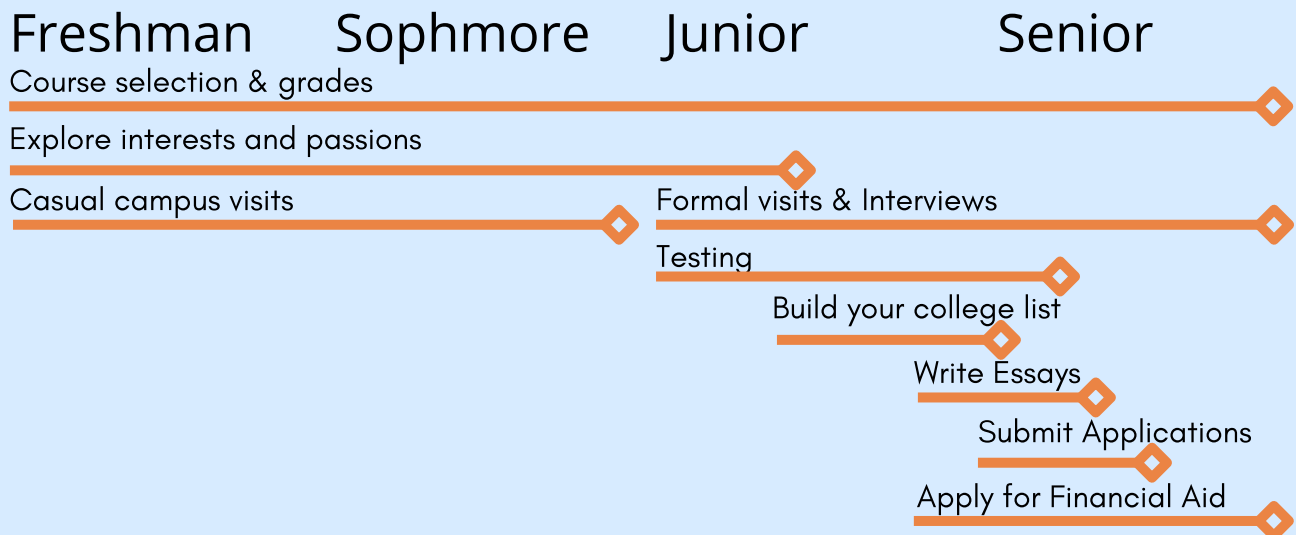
Freshman Sophmore Junior Senior

Course selection & grades

Explore interests and passions

Casual campus visits

Formal visits & Interviews

Testing

Build your college list

Write Essays

Submit Applications

Apply for Financial Aid